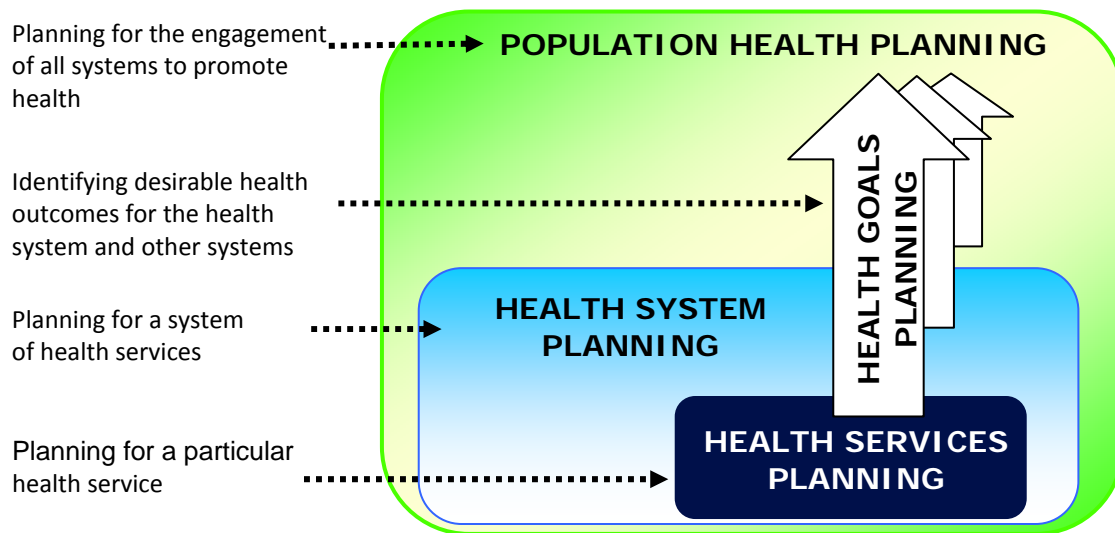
Planning for the engagement of all systems to promote health

POPULATION HEALTH PLANNING

Identifying desirable health outcomes for the health system and other systems

HEALTH GOALS PLANNING

Planning for a system of health services

HEALTH SYSTEM PLANNING

Planning for a particular health service

HEALTH SERVICES PLANNING